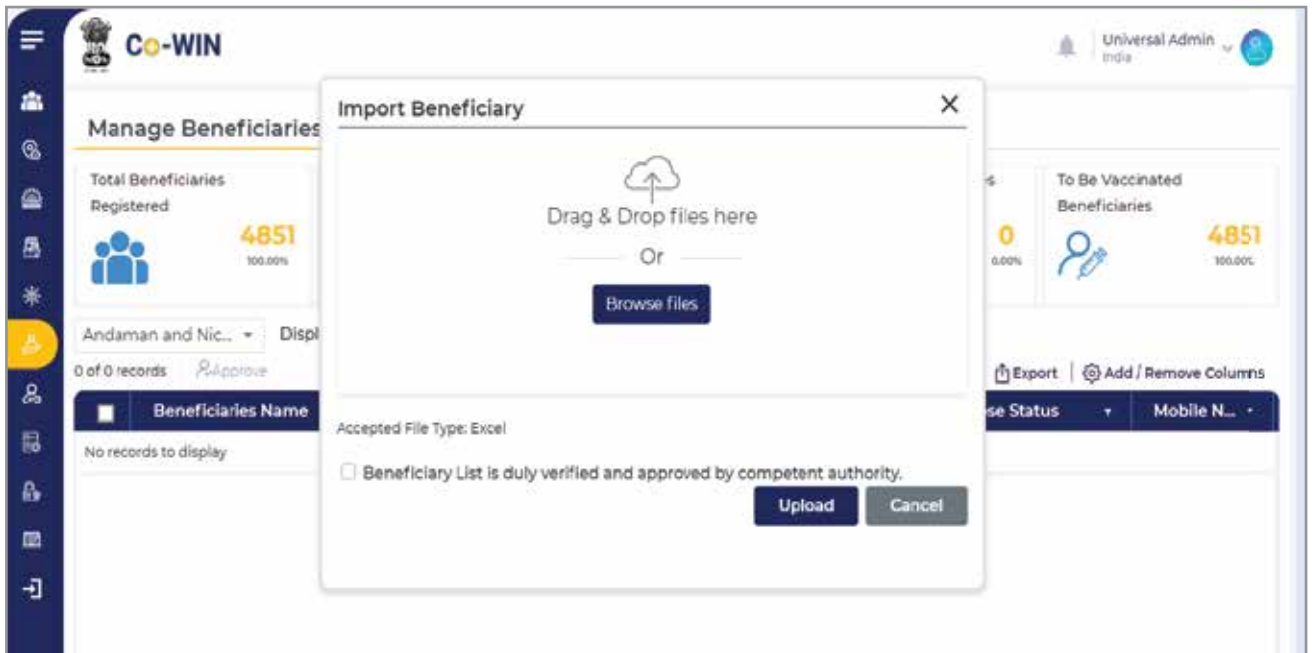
Co-WIN

Universal Admin
India

Manage Beneficiaries

Total Beneficiaries Registered
4851
100.00%

Import Beneficiary

Drag & Drop files here
Or
Browse files

Accepted File Type: Excel

Beneficiary List is duly verified and approved by competent authority.

Upload
Cancel

s
0
0.00%

To Be Vaccinated Beneficiaries
4851
100.00%

Andaman and Nic...
Displ
0 of 0 records
Approve

Export | Add / Remove Columns

Beneficiaries Name
se Status
Mobile N...

No records to display